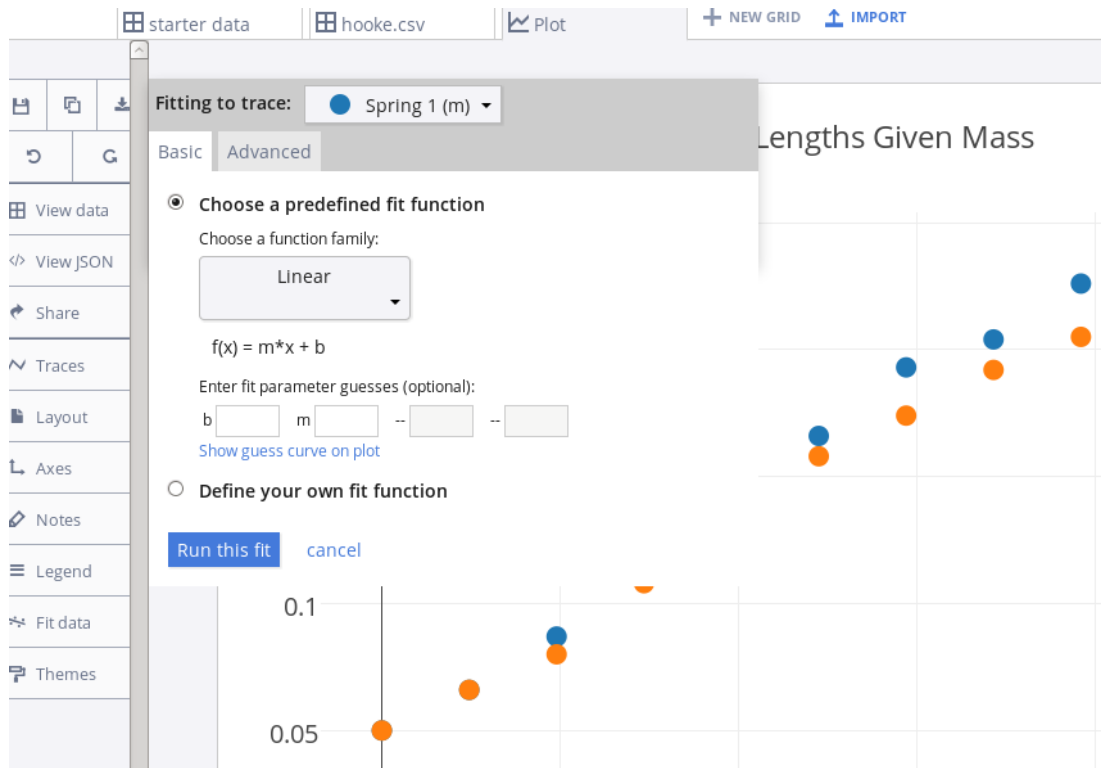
starter data
hooke.csv
Plot
+ NEW GRID
IMPORT

View data
View JSON
Share
Traces
Layout
Axes
Notes
Legend
Fit data
Themes

Fitting to trace: Spring 1 (m)

Basic Advanced

Choose a predefined fit function

Choose a function family:

Linear

f(x) = m*x + b

Enter fit parameter guesses (optional):

b m -- --

Show guess curve on plot

Define your own fit function

Run this fit cancel

Lengths Given Mass

0.1

0.05